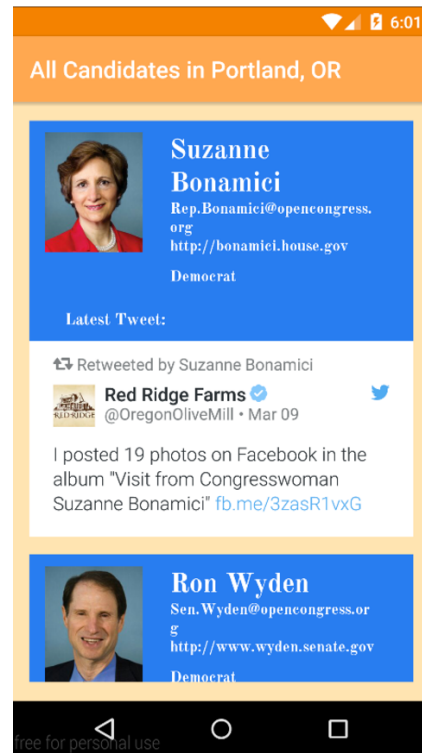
6:01

All Candidates in Portland, OR

Suzanne Bonamici
Rep.Bonamici@opencongress.org
http://bonamici.house.gov

Democrat

Latest Tweet:

Retweeted by Suzanne Bonamici

RED RIDGE

Red Ridge Farms
@OregonOliveMill • Mar 09

I posted 19 photos on Facebook in the album "Visit from Congresswoman Suzanne Bonamici" fb.me/3zasR1vxG

Ron Wyden
Sen.Wyden@opencongress.org
http://www.wyden.senate.gov

Democrat

free for personal use